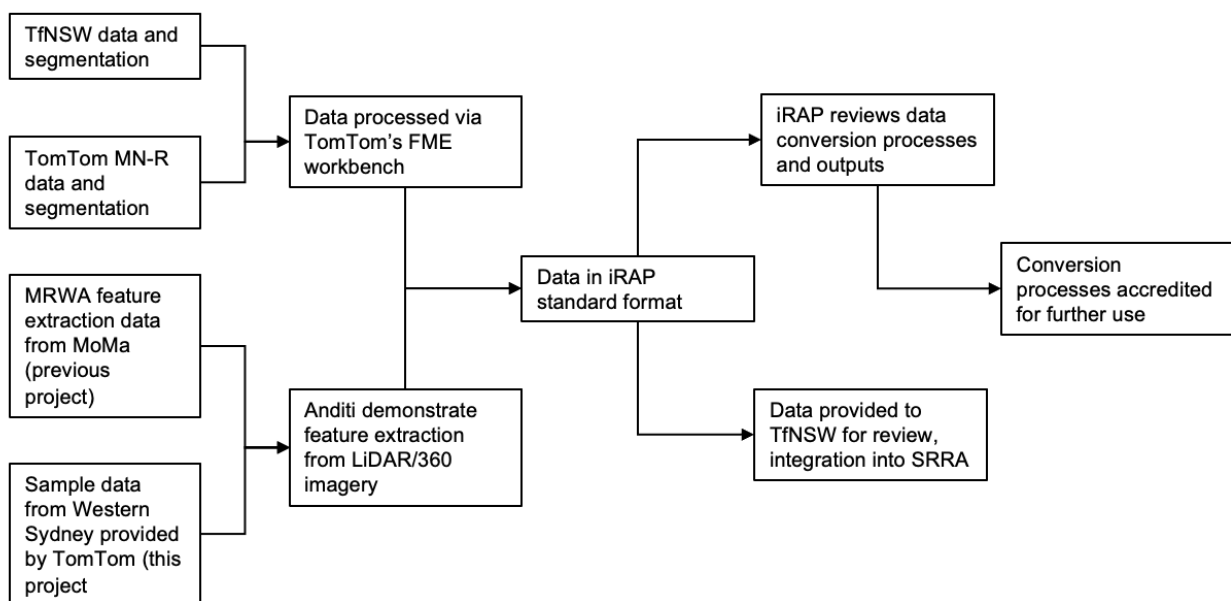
TfNSW data and segmentation

TomTom MN-R data and segmentation

Data processed via TomTom's FME workbench

MRWA feature extraction data from MoMa (previous project)

Sample data from Western Sydney provided by TomTom (this project

Anditi demonstrate feature extraction from LiDAR/360 imagery

Data in iRAP standard format

iRAP reviews data conversion processes and outputs

Conversion processes accredited for further use

Data provided to TfNSW for review, integration into SRRA